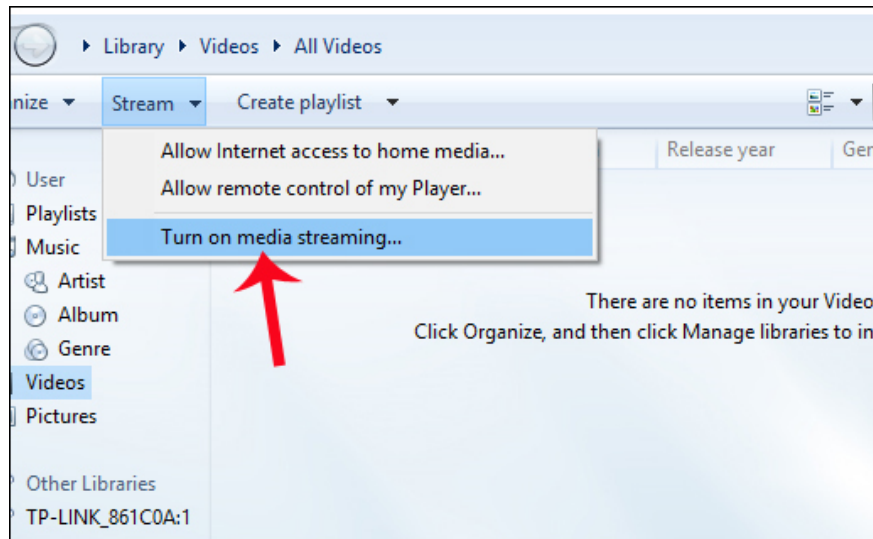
Library ▸ Videos ▸ All Videos

nize ▾ Stream ▾ Create playlist ▾

Allow Internet access to home media...
Allow remote control of my Player...
Turn on media streaming...

Release year Ger

User
Playlists
Music
Artist
Album
Genre
Videos
Pictures

Other Libraries
TP-LINK_861C0A:1

There are no items in your Video
Click Organize, and then click Manage libraries to in